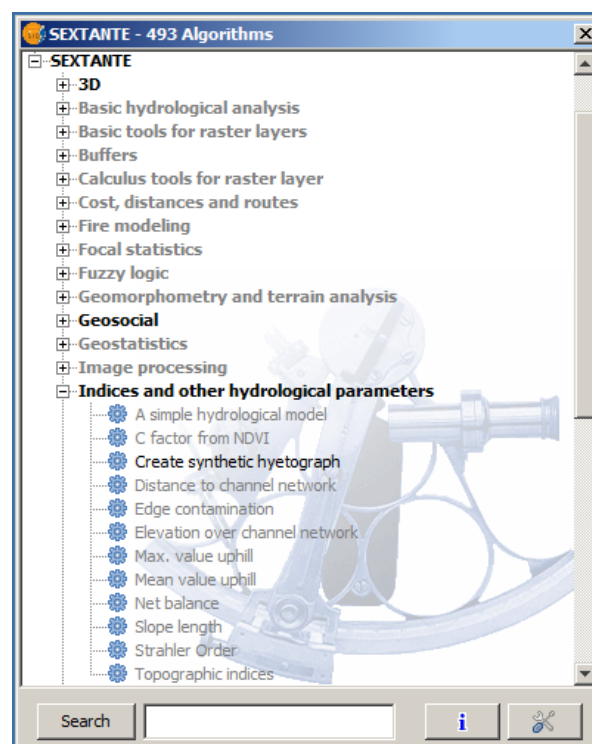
SEXTANTE - 493 Algorithms

SEXTANTE
3D
Basic hydrological analysis
Basic tools for raster layers
Buffers
Calculus tools for raster layer
Cost, distances and routes
Fire modeling
Focal statistics
Fuzzy logic
Geomorphometry and terrain analysis
Geosocial
Geostatistics
Image processing
Indices and other hydrological parameters
A simple hydrological model
C factor from NDVI
Create synthetic hyetograph
Distance to channel network
Edge contamination
Elevation over channel network
Max. value uphill
Mean value uphill
Net balance
Slope length
Strahler Order
Topographic indices

Search
i